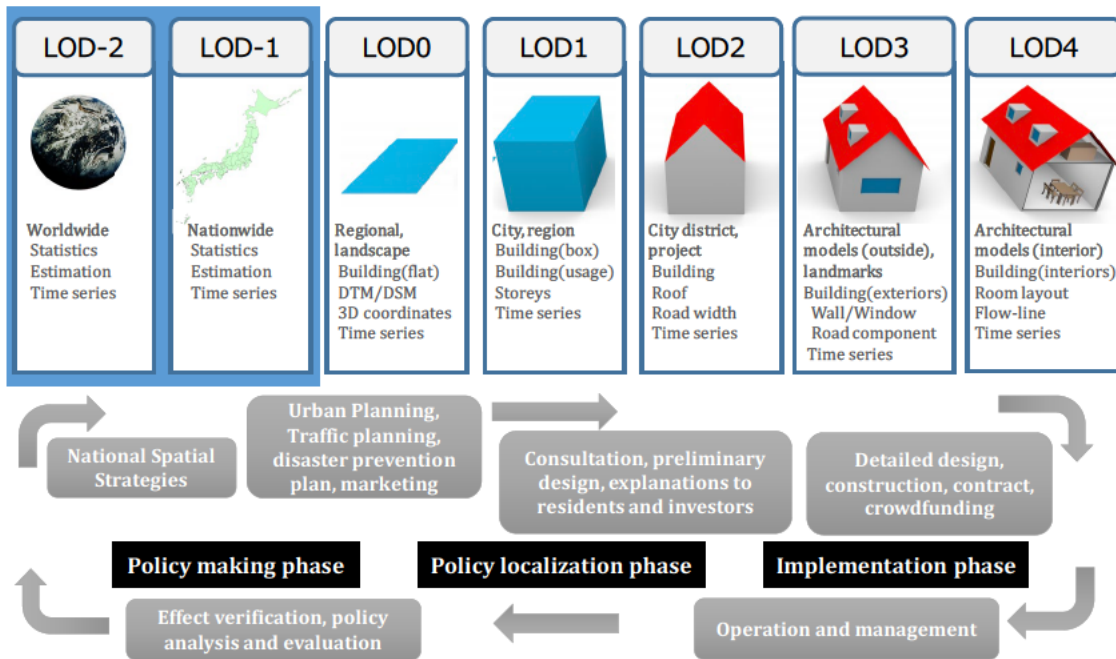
LOD-2

Worldwide
Statistics
Estimation
Time series

LOD-1

Nationwide
Statistics
Estimation
Time series

LOD0

Regional, landscape
Building(flat)
DTM/DSM
3D coordinates
Time series

LOD1

City, region
Building(box)
Building(usage)
Storeys
Time series

LOD2

City district, project
Building
Roof
Road width
Time series

LOD3

Architectural models (outside), landmarks
Building(exteriors)
Wall/Window
Road component
Time series

LOD4

Architectural models (interior)
Building(interiors)
Room layout
Flow-line
Time series

National Spatial Strategies

Urban Planning, Traffic planning, disaster prevention plan, marketing

Consultation, preliminary design, explanations to residents and investors

Detailed design, construction, contract, crowdfunding

Policy making phase

Policy localization phase

Implementation phase

Effect verification, policy analysis and evaluation

Operation and management